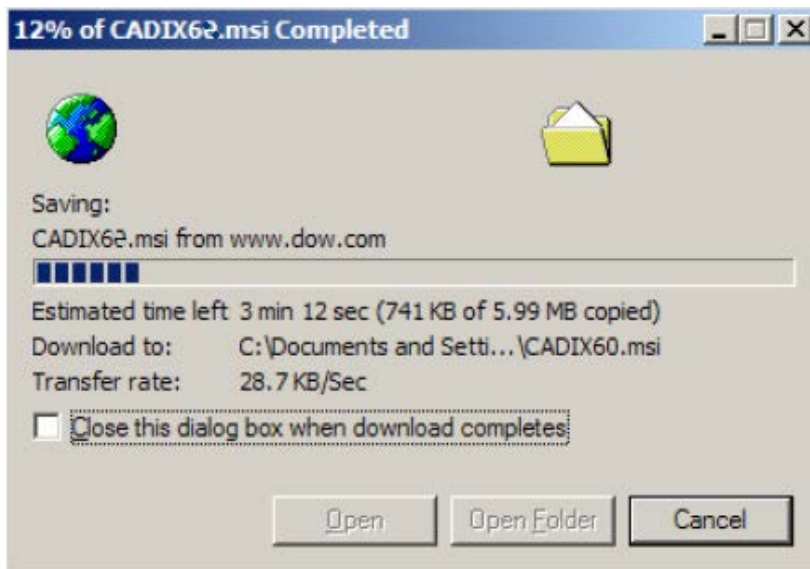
12% of CADIX62.msi Completed

Saving:

CADIX62.msi from www.dow.com

Estimated time left 3 min 12 sec (741 KB of 5.99 MB copied)

Download to: C:\Documents and Setti...\CADIX60.msi

Transfer rate: 28.7 KB/Sec

Close this dialog box when download completes

Open Open Folder Cancel